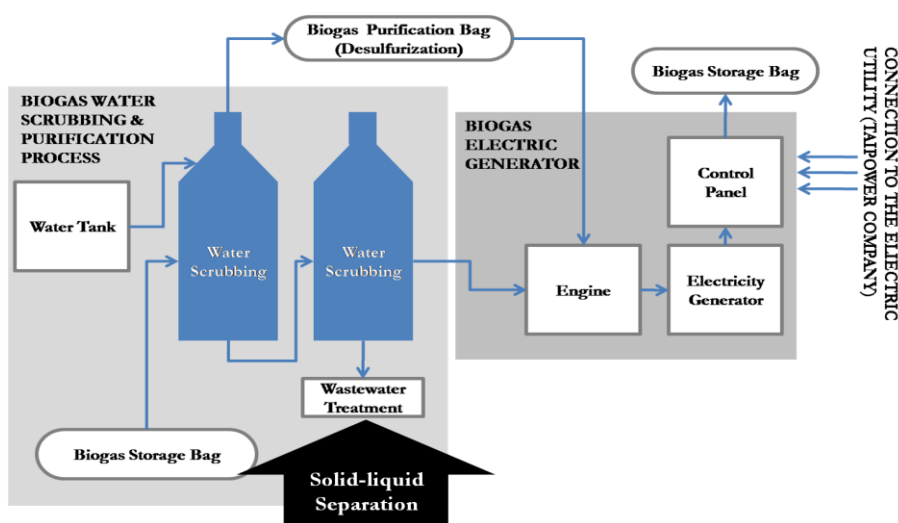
Biogas Purification Bag (Desulfurization)

BIOGAS WATER SCRUBBING & PURIFICATION PROCESS

Water Tank

Water Scrubbing

Water Scrubbing

Wastewater Treatment

Biogas Storage Bag

Solid-liquid Separation

BIOGAS ELECTRIC GENERATOR

Biogas Storage Bag

Control Panel

Engine

Electricity Generator

CONNECTION TO THE ELECTRIC UTILITY (TAIPOWER COMPANY)